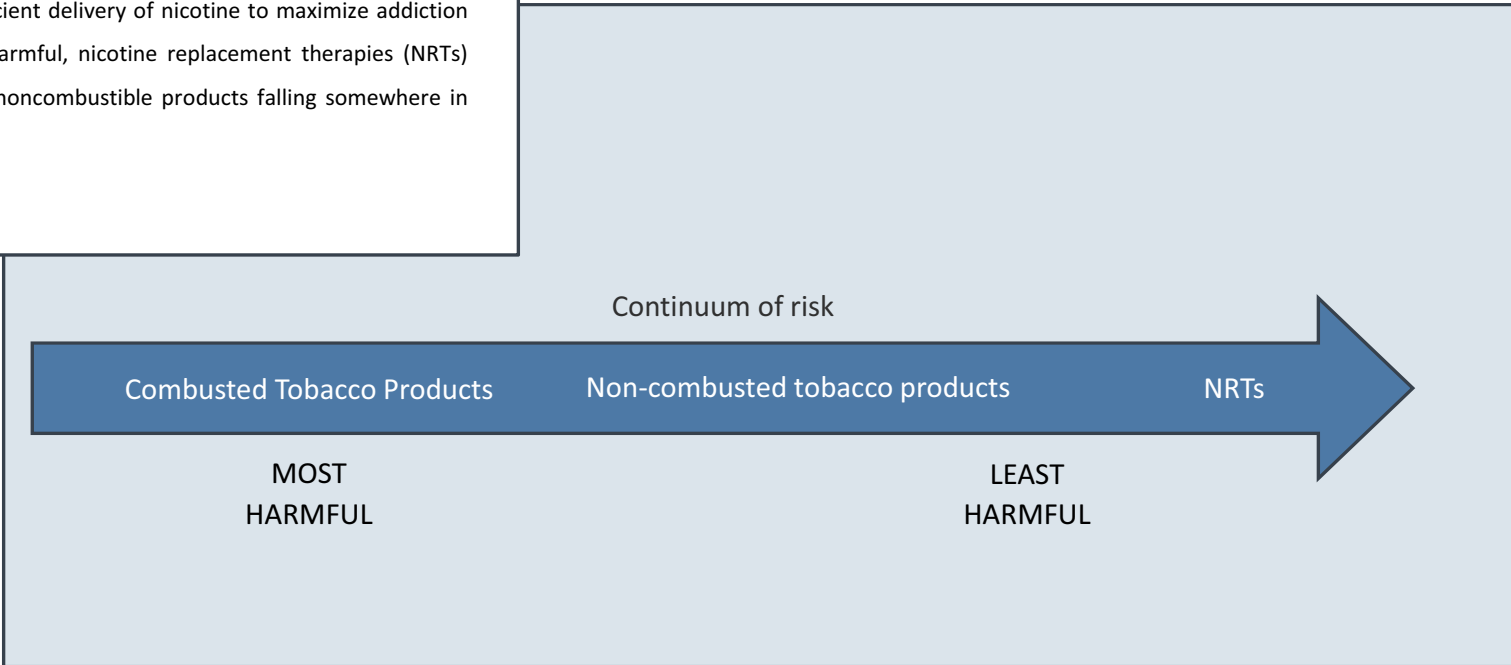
cient delivery of nicotine to maximize addiction armful, nicotine replacement therapies (NRTs) noncombustible products falling somewhere in

Continuum of risk

Combusted Tobacco Products

Non-combusted tobacco products

NRTs

MOST HARMFUL

LEAST HARMFUL